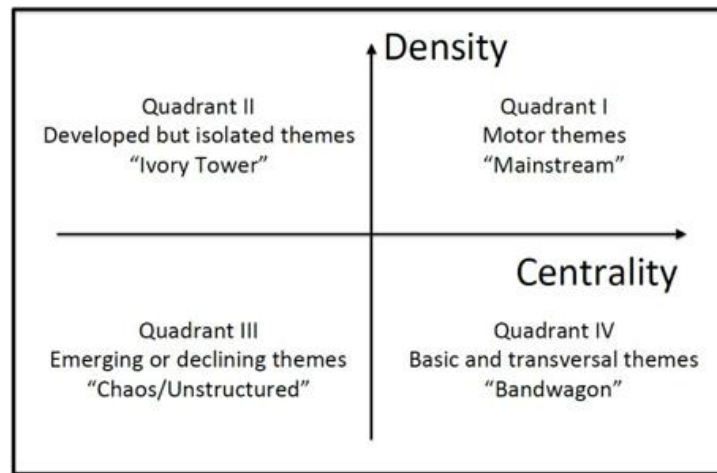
Density

Quadrant II
Developed but isolated themes
“Ivory Tower”

Quadrant I
Motor themes
“Mainstream”

Centrality

Quadrant III
Emerging or declining themes
“Chaos/Unstructured”

Quadrant IV
Basic and transversal themes
“Bandwagon”